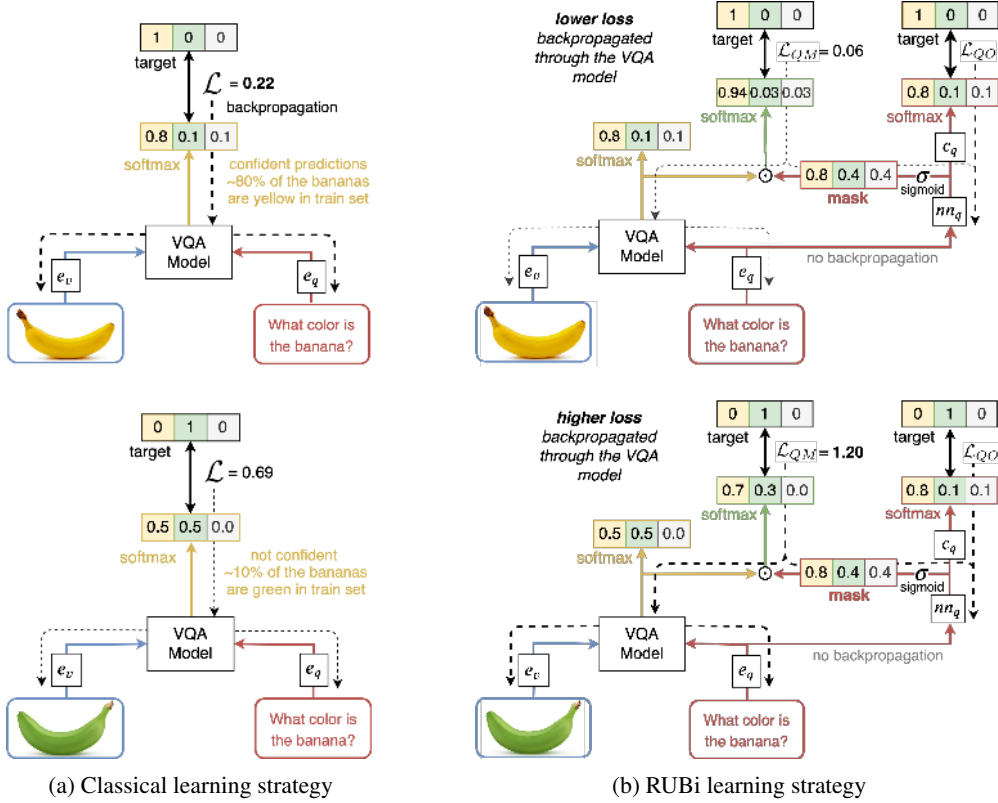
| 1 | 0 | 0 |
target
$\mathcal{L}$ = 0.22
backpropagation
| 0.8 | 0.1 | 0.1 |
softmax
confident predictions ~80% of the bananas are yellow in train set
VQA Model
$e_v$
$e_q$
What color is the banana?

lower loss backpropagated through the VQA model
| 1 | 0 | 0 |
target
$\mathcal{L}_{QM}$ = 0.06
| 0.94 | 0.03 | 0.03 |
softmax
| 1 | 0 | 0 |
target
$\mathcal{L}_{QO}$
| 0.8 | 0.1 | 0.1 |
softmax
| 0.8 | 0.1 | 0.1 |
softmax
$c_q$
$\odot$
| 0.8 | 0.4 | 0.4 |
mask
$\sigma$ sigmoid
$nn_q$
VQA Model
no backpropagation
$e_v$
$e_q$
What color is the banana?

| 0 | 1 | 0 |
target
$\mathcal{L}$ = 0.69
| 0.5 | 0.5 | 0.0 |
softmax
not confident ~10% of the bananas are green in train set
VQA Model
$e_v$
$e_q$
What color is the banana?

higher loss backpropagated through the VQA model
| 0 | 1 | 0 |
target
$\mathcal{L}_{QM}$ = 1.20
| 0.7 | 0.3 | 0.0 |
softmax
| 0 | 1 | 0 |
target
$\mathcal{L}_{QO}$
| 0.8 | 0.1 | 0.1 |
softmax
| 0.5 | 0.5 | 0.0 |
softmax
$c_q$
$\odot$
| 0.8 | 0.4 | 0.4 |
mask
$\sigma$ sigmoid
$nn_q$
VQA Model
no backpropagation
$e_v$
$e_q$
What color is the banana?

(a) Classical learning strategy
(b) RUBi learning strategy